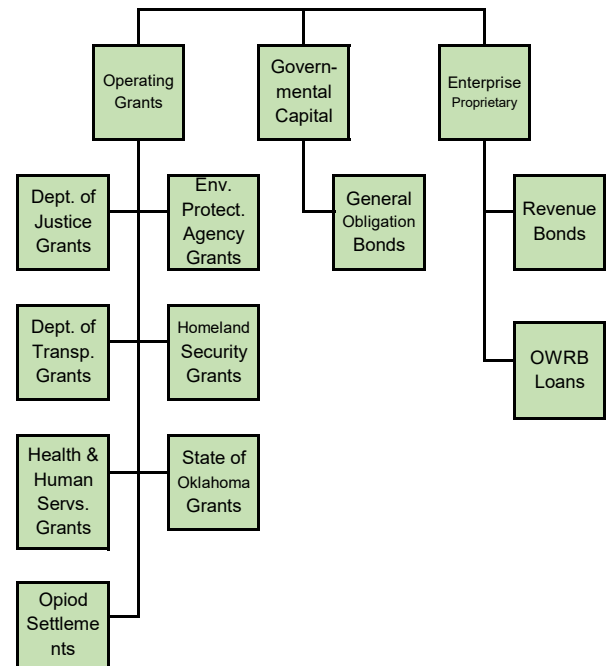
Operating Grants

Governmental Capital

Enterprise Proprietary

Dept. of Justice Grants

Env. Protect. Agency Grants

General Obligation Bonds

Revenue Bonds

Dept. of Transp. Grants

Homeland Security Grants

OWRB Loans

Health & Human Servs. Grants

State of Oklahoma Grants

Opiod Settlements